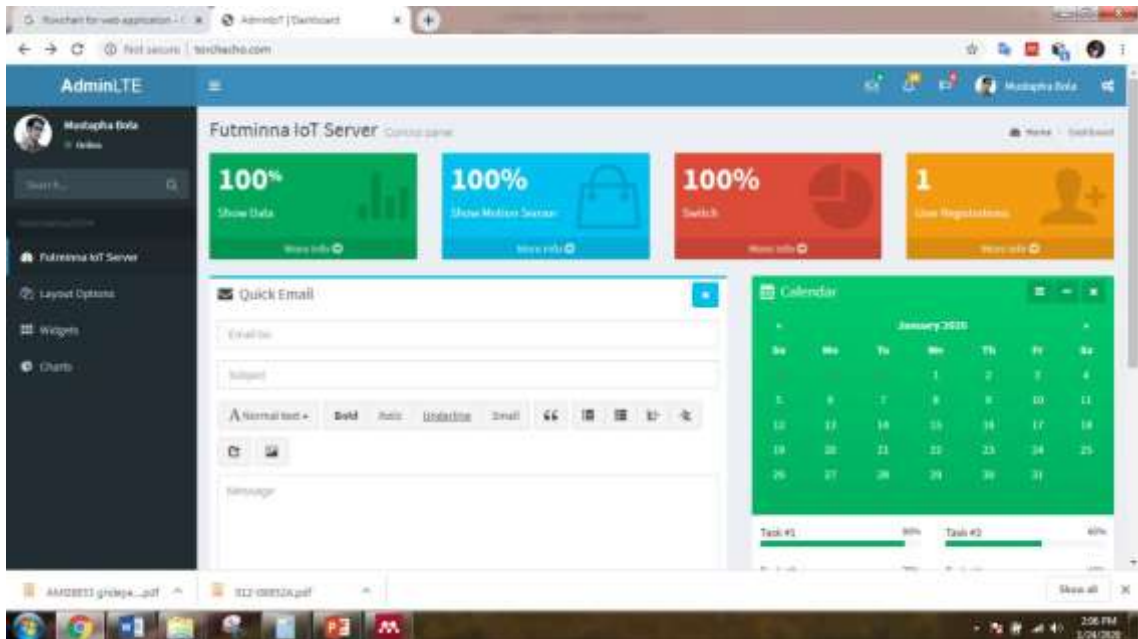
Flowchart for web application - | AdminIoT | Dashboard

Not secure | torchecho.com

AdminLTE

Mustapha Bola

Mustapha Bola
Online

Search...

Futminna IoT Server

Layout Options

Widgets

Charts

Futminna IoT Server Control panel

Home > Dashboard

100%
Show Data
More info

100%
Show Motion Sensor
More info

100%
Switch
More info

1
User Registrations
More info

Quick Email

Email to:

Subject

Normal text | Bold | Italic | Underline | Small

Message

Calendar

January 2020

| Su | Mo | Tu | We | Th | Fr | Sa |
|---|---|---|---|---|---|---|
| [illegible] | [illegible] | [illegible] | 1 | 2 | 3 | 4 |
| 5 | 6 | 7 | 8 | 9 | 10 | 11 |
| 12 | 13 | 14 | 15 | 16 | 17 | 18 |
| 19 | 20 | 21 | 22 | 23 | 24 | 25 |
| 26 | 27 | 28 | 29 | 30 | 31 | |

Task #1 90%
Task #2 60%

AMGBEEI gridepe....pdf
912-00852A.pdf
Show all

2:06 PM
1/24/2020